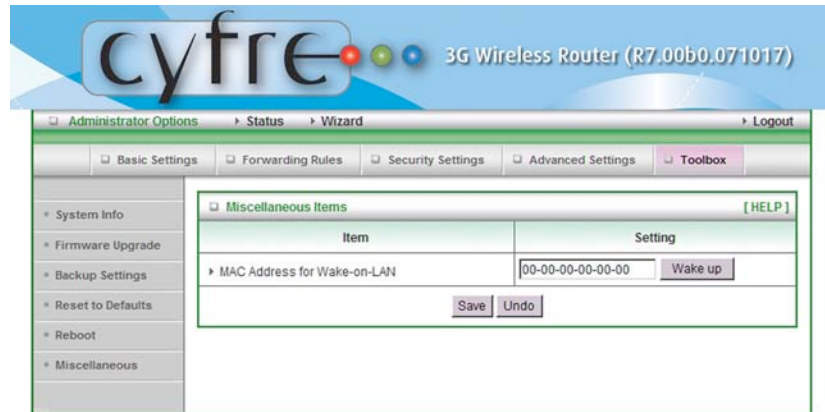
cyfre 3G Wireless Router (R7.00b0.071017)

Administrator Options ▸ Status ▸ Wizard ▸ Logout

Basic Settings | Forwarding Rules | Security Settings | Advanced Settings | Toolbox

System Info
Firmware Upgrade
Backup Settings
Reset to Defaults
Reboot
Miscellaneous

Miscellaneous Items [HELP]

| Item | Setting |
|---|---|
| ▸ MAC Address for Wake-on-LAN | 00-00-00-00-00-00 Wake up |

Save Undo